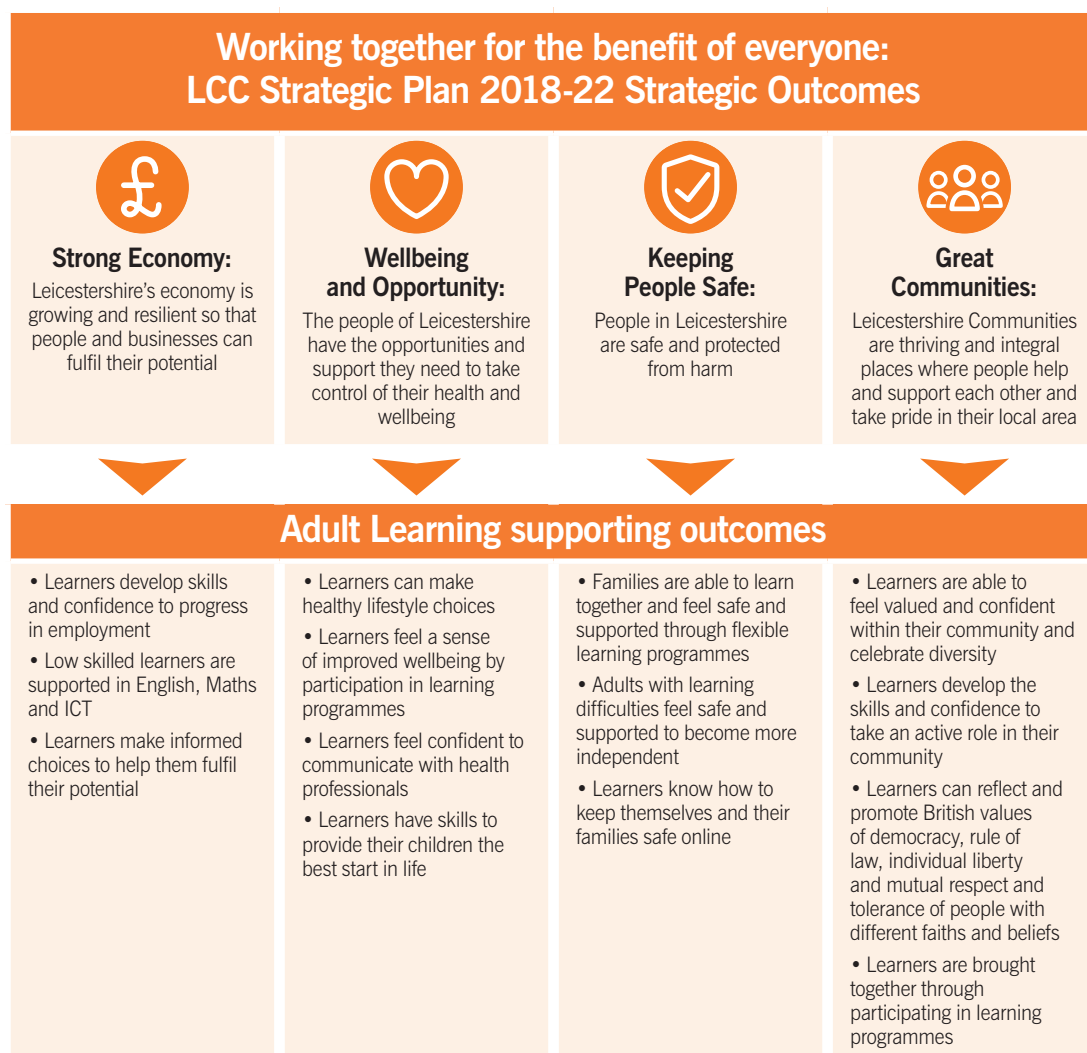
Working together for the benefit of everyone:
LCC Strategic Plan 2018-22 Strategic Outcomes

£

Strong Economy:
Leicestershire's economy is growing and resilient so that people and businesses can fulfil their potential

Wellbeing and Opportunity:
The people of Leicestershire have the opportunities and support they need to take control of their health and wellbeing

Keeping People Safe:
People in Leicestershire are safe and protected from harm

Great Communities:
Leicestershire Communities are thriving and integral places where people help and support each other and take pride in their local area

Adult Learning supporting outcomes

• Learners develop skills and confidence to progress in employment

• Low skilled learners are supported in English, Maths and ICT

• Learners make informed choices to help them fulfil their potential

• Learners can make healthy lifestyle choices

• Learners feel a sense of improved wellbeing by participation in learning programmes

• Learners feel confident to communicate with health professionals

• Learners have skills to provide their children the best start in life

• Families are able to learn together and feel safe and supported through flexible learning programmes

• Adults with learning difficulties feel safe and supported to become more independent

• Learners know how to keep themselves and their families safe online

• Learners are able to feel valued and confident within their community and celebrate diversity

• Learners develop the skills and confidence to take an active role in their community

• Learners can reflect and promote British values of democracy, rule of law, individual liberty and mutual respect and tolerance of people with different faiths and beliefs

• Learners are brought together through participating in learning programmes